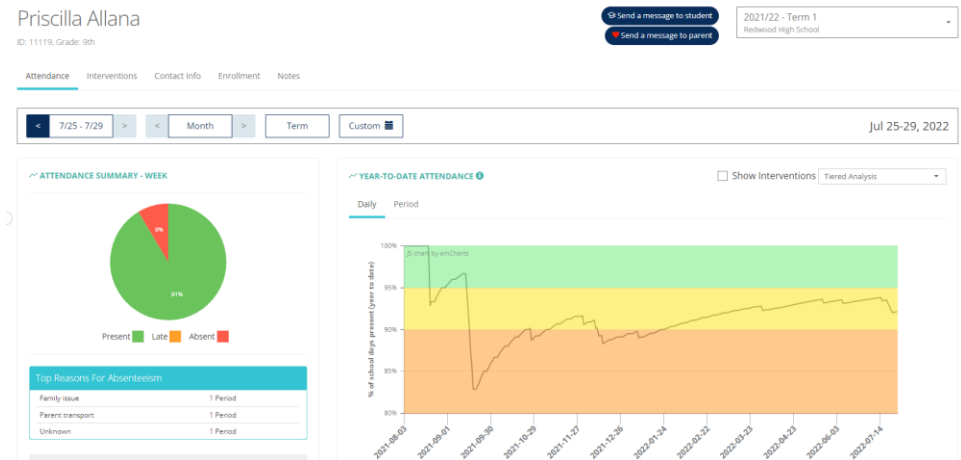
Priscilla Allana

ID: 11119, Grade: 9th

Send a message to student

Send a message to parent

2021/22 - Term 1
Redwood High School

Attendance Interventions Contact Info Enrollment Notes

< 7/25 - 7/29 > < Month > Term Custom

Jul 25-29, 2022

ATTENDANCE SUMMARY - WEEK

9%

91%

Present Late Absent

Top Reasons For Absenteeism

| | |
|---|---|
| Family issue | 1 Period |
| Parent transport | 1 Period |
| Unknown | 1 Period |

YEAR-TO-DATE ATTENDANCE

Show Interventions Tiered Analysis

Daily Period

JS chart by amCharts

% of school days present (year to date)

100%
95%
90%
85%
80%

2021-08-03
2021-09-01
2021-09-30
2021-10-29
2021-11-27
2021-12-26
2022-01-24
2022-02-22
2022-03-23
2022-04-23
2022-06-03
2022-07-14